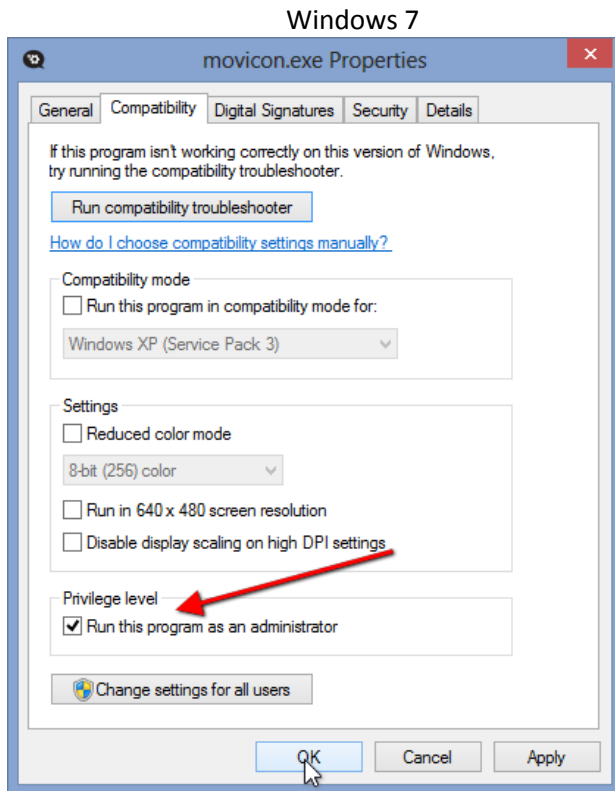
Windows 7

movicon.exe Properties

General | Compatibility | Digital Signatures | Security | Details

If this program isn't working correctly on this version of Windows, try running the compatibility troubleshooter.

Run compatibility troubleshooter

How do I choose compatibility settings manually?

Compatibility mode

Run this program in compatibility mode for:

Windows XP (Service Pack 3)

Settings

Reduced color mode

8-bit (256) color

Run in 640 x 480 screen resolution

Disable display scaling on high DPI settings

Privilege level

Run this program as an administrator

Change settings for all users

OK | Cancel | Apply